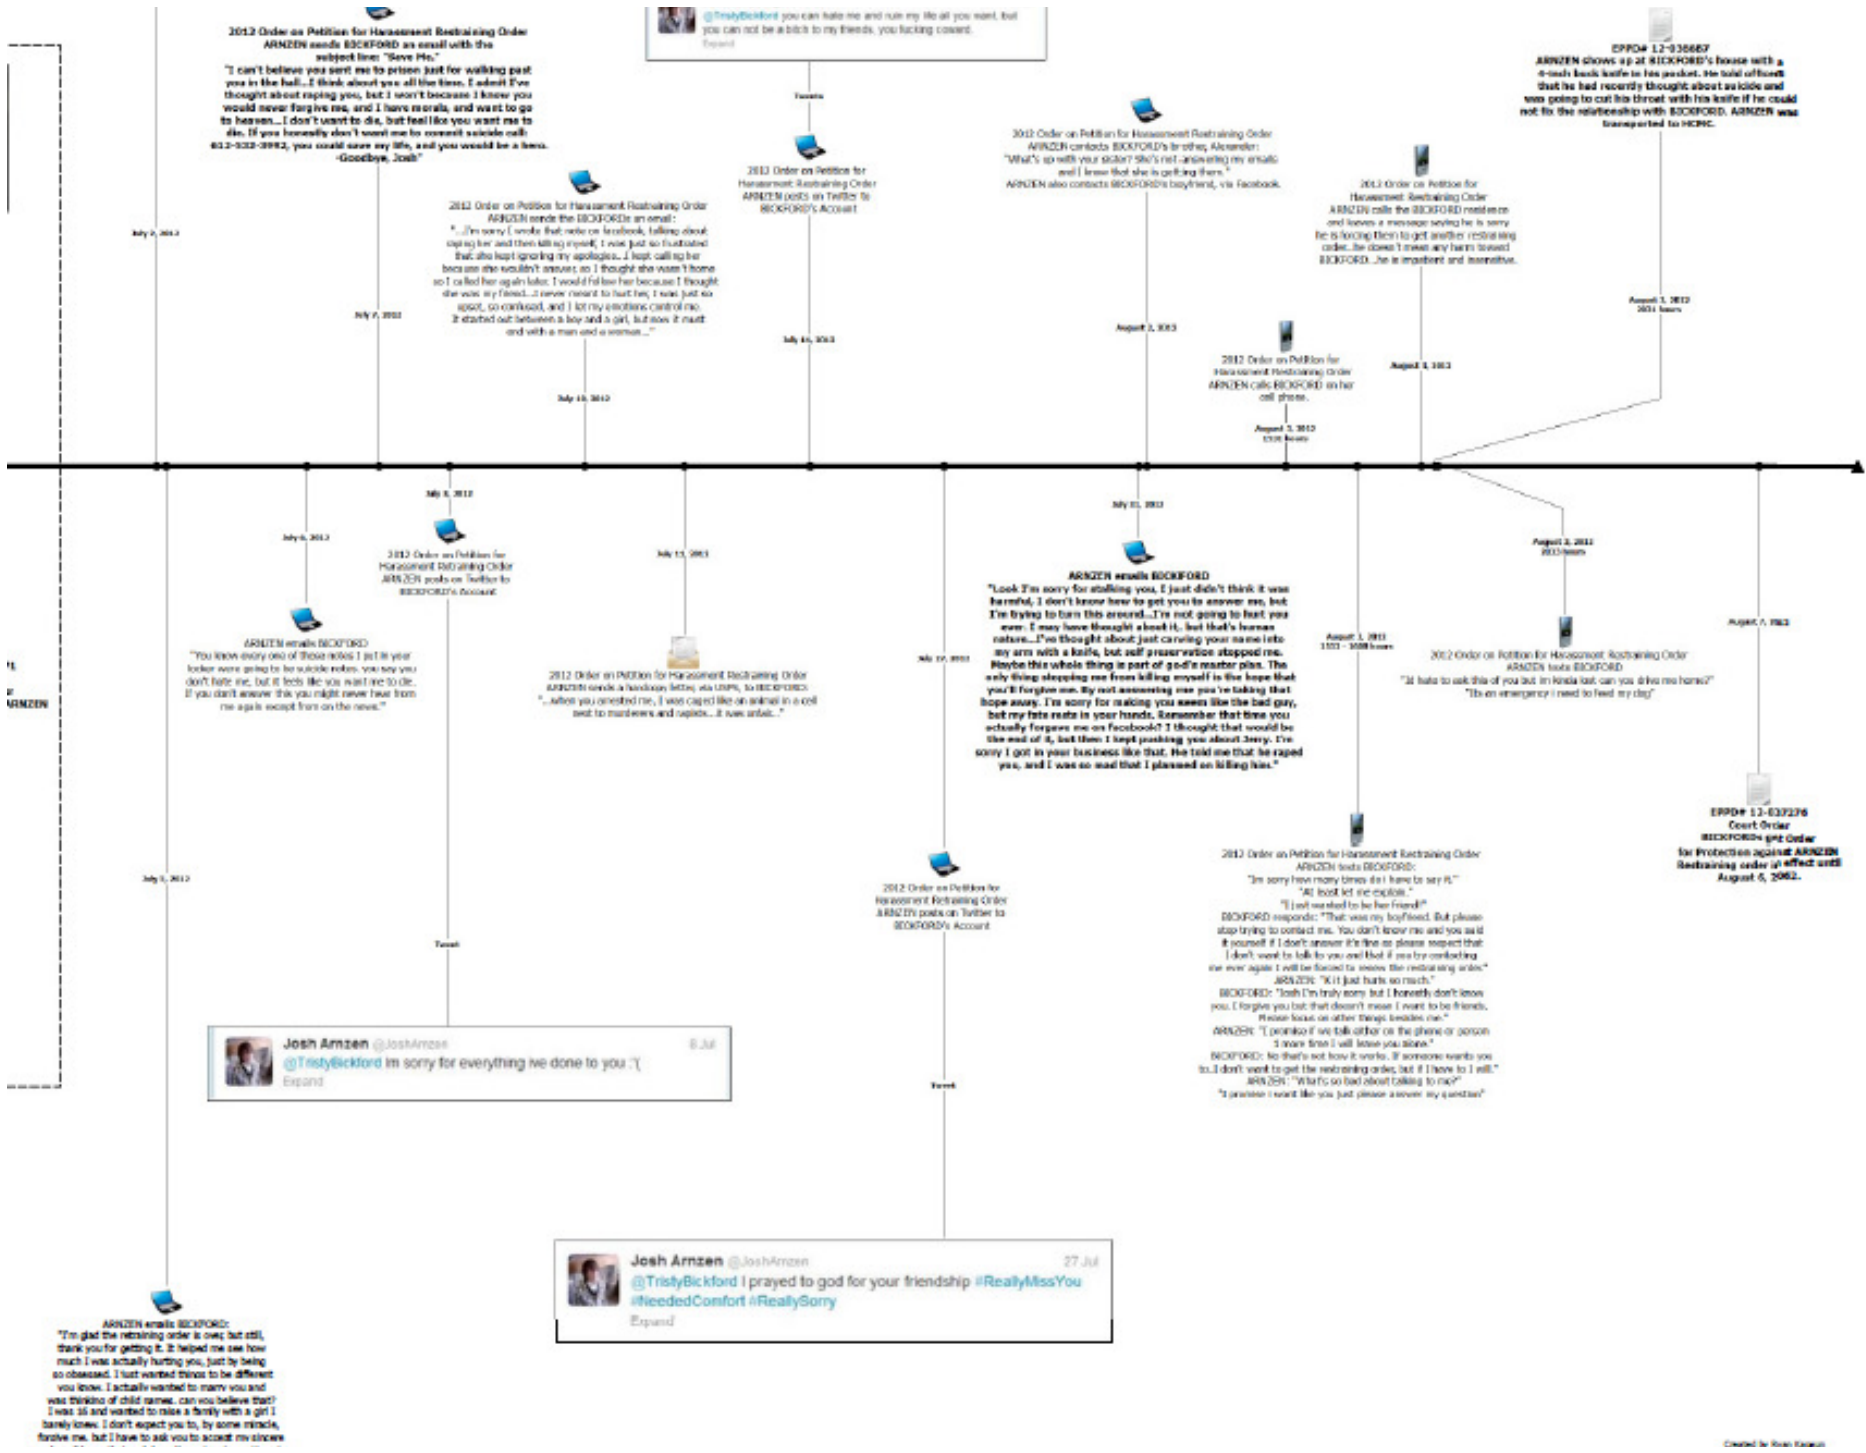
2012 Order on Petition for Harassment Restraining Order
ARNZEN sends BICKFORD an email with the subject line: "Save Me."
"I can't believe you sent me to prison just for walking past you in the hall... I think about you all the time. I admit I've thought about raping you, but I won't because I know you would never forgive me, and I have morals, and want to go to heaven... I don't want to die, but feel like you want me to die. If you honestly don't want me to commit suicide call: 612-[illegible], you could save my life, and you would be a hero.
-Goodbye, Josh"

@TristyBickford you can hate me and ruin my life all you want, but you can not be a bitch to my friends, you fucking coward.
Expand

Tweets

2012 Order on Petition for Harassment Restraining Order
ARNZEN posts on Twitter to BICKFORD's Account

EPPD# 12-036687
ARNZEN shows up at BICKFORD's house with a 4-inch buck knife in his pocket. He told officers that he had recently thought about suicide and was going to cut his throat with his knife if he could not fix the relationship with BICKFORD. ARNZEN was transported to HCMC.

2012 Order on Petition for Harassment Restraining Order
ARNZEN contacts BICKFORD's brother, Alexander:
"What's up with your sister? She's not answering my emails and I know that she is getting them."
ARNZEN also contacts BICKFORD's boyfriend, via Facebook.

2012 Order on Petition for Harassment Restraining Order
ARNZEN calls the BICKFORD residence and leaves a message saying he is sorry he is forcing them to get another restraining order...he doesn't mean any harm toward BICKFORD...he is impatient and insensitive.

July 2, 2012

2012 Order on Petition for Harassment Restraining Order
ARNZEN sends the BICKFORDs an email:
"...I'm sorry I wrote that note on facebook, talking about raping her and then killing myself, I was just so frustrated that she kept ignoring my apologies...I kept calling her because she wouldn't answer, so I thought she wasn't home so I called her again later. I would follow her because I thought she was my friend...I never meant to hurt her, I was just so upset, so confused, and I let my emotions control me. It started out between a boy and a girl, but now it must end with a man and a woman..."

July 7, 2012

July 16, 2012

August 2, 2012

August 3, 2012
2031 hours

2012 Order on Petition for Harassment Restraining Order
ARNZEN calls BICKFORD on her cell phone.

August 3, 2012

July 10, 2012

August 3, 2012
1510 hours

July 8, 2012

July 31, 2012

July 6, 2012

2012 Order on Petition for Harassment Restraining Order
ARNZEN posts on Twitter to BICKFORD's Account

July 11, 2012

August 3, 2012
2033 hours

ARNZEN emails BICKFORD
"Look I'm sorry for stalking you, I just didn't think it was harmful, I don't know how to get you to answer me, but I'm trying to turn this around...I'm not going to hurt you ever. I may have thought about it, but that's human nature...I've thought about just carving your name into my arm with a knife, but self preservation stopped me. Maybe this whole thing is part of god's master plan. The only thing stopping me from killing myself is the hope that you'll forgive me. By not answering me you're taking that hope away. I'm sorry for making you seem like the bad guy, but my fate rests in your hands. Remember that time you actually forgave me on Facebook? I thought that would be the end of it, but then I kept pushing you about Jerry. I'm sorry I got in your business like that. He told me that he raped you, and I was so mad that I planned on killing him."

August 7, 2012

ARNZEN emails BICKFORD
"You know every one of those notes I put in your locker were going to be suicide notes. you say you don't hate me, but it feels like you want me to die. If you don't answer this you might never hear from me again except from on the news."

2012 Order on Petition for Harassment Restraining Order
ARNZEN sends a handcopy letter via USPS, to BICKFORD:
"...when you arrested me, I was caged like an animal in a cell next to murderers and rapists...it was unfair..."

July 27, 2012

August 3, 2012
1553 - 1608 hours

2012 Order on Petition for Harassment Restraining Order
ARNZEN texts BICKFORD
"Id hate to ask this of you but im kinda lost can you drive me home?"
"Its an emergency i need to feed my dog"

ARNZEN

EPPD# 12-037276
Court Order
BICKFORDs get Order for Protection against ARNZEN
Restraining order in effect until August 6, 2062.

July 1, 2012

2012 Order on Petition for Harassment Restraining Order
ARNZEN posts on Twitter to BICKFORD's Account

2012 Order on Petition for Harassment Restraining Order
ARNZEN texts BICKFORD:
"Im sorry how many times do I have to say it."
"At least let me explain."
"I just wanted to be her friend!"
BICKFORD responds: "That was my boyfriend. But please stop trying to contact me. You don't know me and you said it yourself if I don't answer it's fine so please respect that I don't want to talk to you and that if you try contacting me ever again I will be forced to renew the restraining order."
ARNZEN: "K it just hurts so much."
BICKFORD: "Josh I'm truly sorry but I honestly don't know you. I forgive you but that doesn't mean I want to be friends. Please focus on other things besides me."
ARNZEN: "I promise if we talk either on the phone or person 1 more time I will leave you alone."
BICKFORD: No that's not how it works. If someone wants you to..I don't want to get the restraining order, but if I have to I will."
ARNZEN: "What's so bad about talking to me?"
"I promise i want like you just please answer my question"

Tweet

Josh Arnzen @JoshArnzen 8 Jul
@TristyBickford im sorry for everything ive done to you :'(
Expand

Tweet

Josh Arnzen @JoshArnzen 27 Jul
@TristyBickford I prayed to god for your friendship #ReallyMissYou #NeededComfort #ReallySorry
Expand

ARNZEN emails BICKFORD:
"I'm glad the retraining order is over, but still, thank you for getting it. It helped me see how much I was actually hurting you, just by being so obsessed. I just wanted things to be different you know. I actually wanted to marry you and was thinking of child names. can you believe that? I was 16 and wanted to make a family with a girl I barely knew. I don't expect you to, by some miracle, forgive me. but I have to ask you to accept my sincere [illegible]

Created by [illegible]